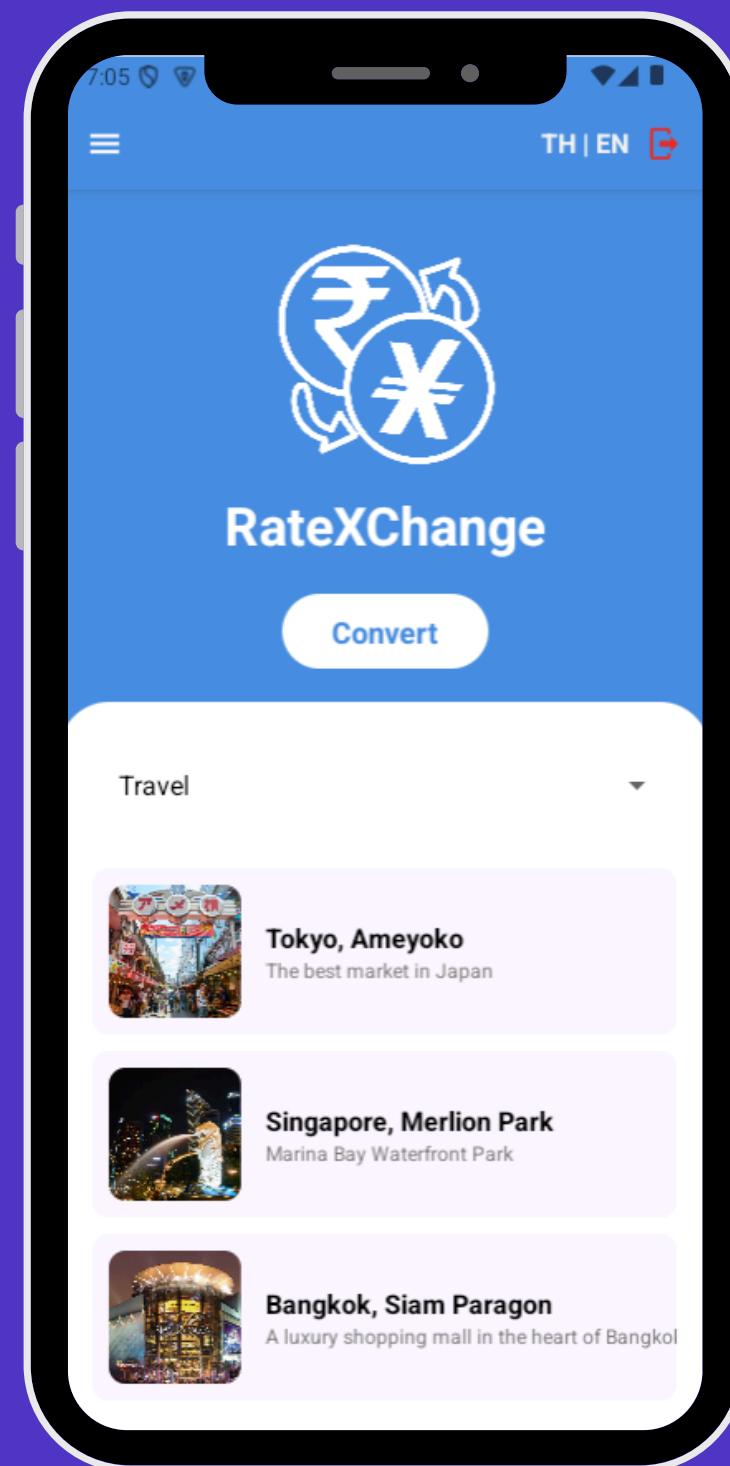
7:05

TH | EN

RateXChange

Convert

Travel

Tokyo, Ameyoko
The best market in Japan

Singapore, Merlion Park
Marina Bay Waterfront Park

Bangkok, Siam Paragon
A luxury shopping mall in the heart of Bangkol